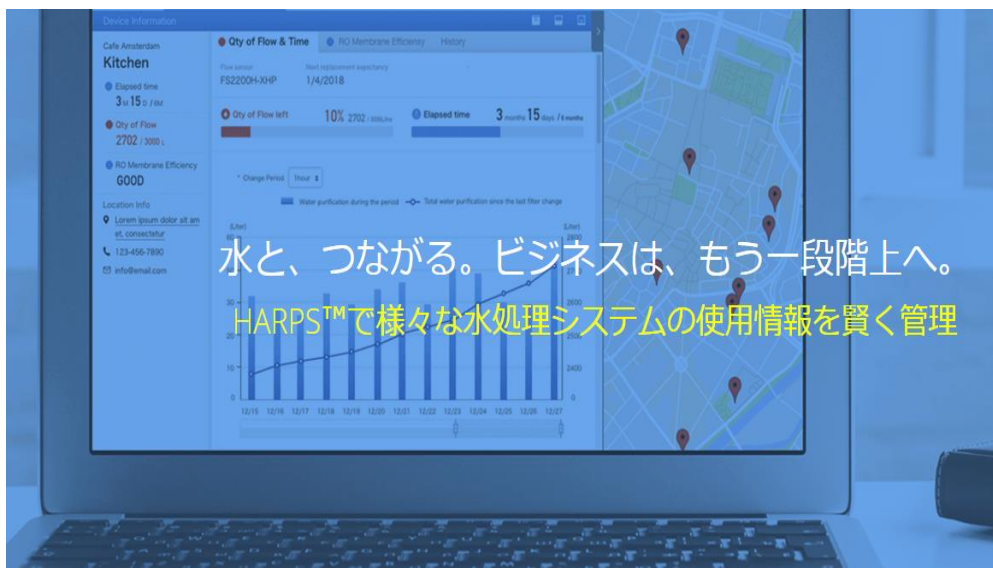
Device Information

Cafe Amsterdam
Kitchen

Elapsed time
3 M 15 D / 6M

Qty of Flow
2702 / 3000 L

RO Membrane Efficiency
GOOD

Location Info
Lorem ipsum dolor sit amet, consectetur
123-456-7890
info@email.com

Qty of Flow & Time | RO Membrane Efficiency | History

Flow sensor
FS2200H-XHP

Next replacement expectancy
1/4/2018

Qty of Flow left
10% 2702 / 3000Litre

Elapsed time
3 months 15 days / 6 months

* Change Period 1hour

Water purification during the period — Total water purification since the last filter change

(Liter)
(Liter)
30
20
10
0
2800
2600
2400
0

12/15 12/16 12/17 12/18 12/19 12/20 12/21 12/22 12/23 12/24 12/25 12/26 12/27

水と、つながる。ビジネスは、もう一段階上へ。

HARPS™で様々な水処理システムの使用情報を賢く管理